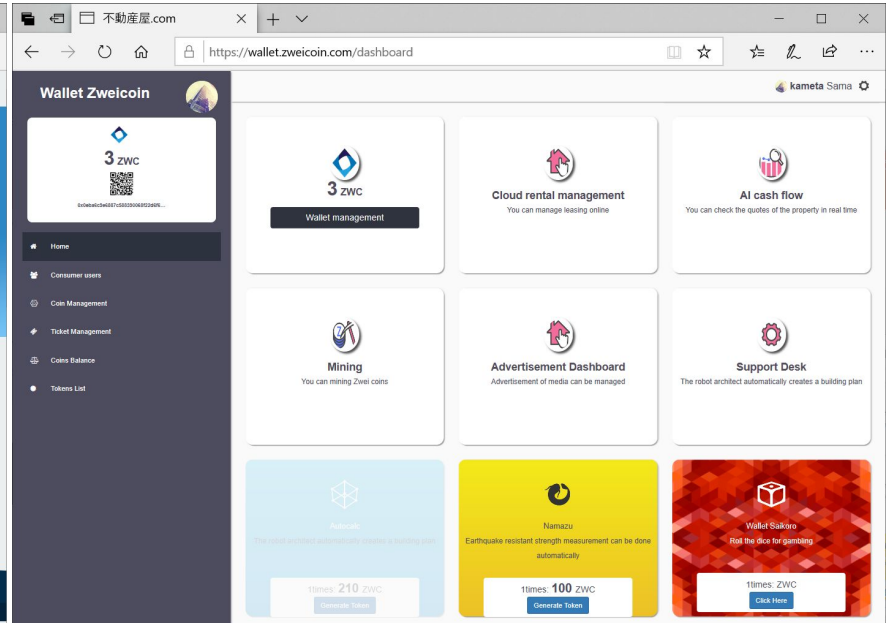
不動産屋.com

https://wallet.zweicoin.com/dashboard

Wallet Zweicoin

kameta Sama

3 ZWC

0x0ebe0c9e6857c5005000065f32d6f5...

Home

Consumer users

Coin Management

Ticket Management

Coins Balance

Tokens List

3 ZWC

Wallet management

Cloud rental management

You can manage leasing online

AI cash flow

You can check the quotes of the property in real time

Mining

You can mining Zwei coins

Advertisement Dashboard

Advertisement of media can be managed

Support Desk

The robot architect automatically creates a building plan

Adscale

The robot architect automatically creates a building plan

1times: 210 ZWC

Generate Token

Namazu

Earthquake resistant strength measurement can be done automatically

1times: 100 ZWC

Generate Token

Wallet Saikoro

Roll the dice for gambling

1times: ZWC

Click Here